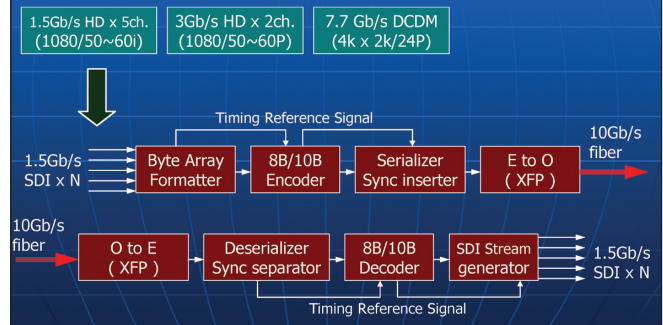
1.5Gb/s HD x 5ch. (1080/50~60i)

3Gb/s HD x 2ch. (1080/50~60P)

7.7 Gb/s DCDM (4k x 2k/24P)

Timing Reference Signal

1.5Gb/s SDI x N

Byte Array Formatter

8B/10B Encoder

Serializer Sync inserter

E to O ( XFP )

10Gb/s fiber

10Gb/s fiber

O to E ( XFP )

Deserializer Sync separator

8B/10B Decoder

SDI Stream generator

1.5Gb/s SDI x N

Timing Reference Signal